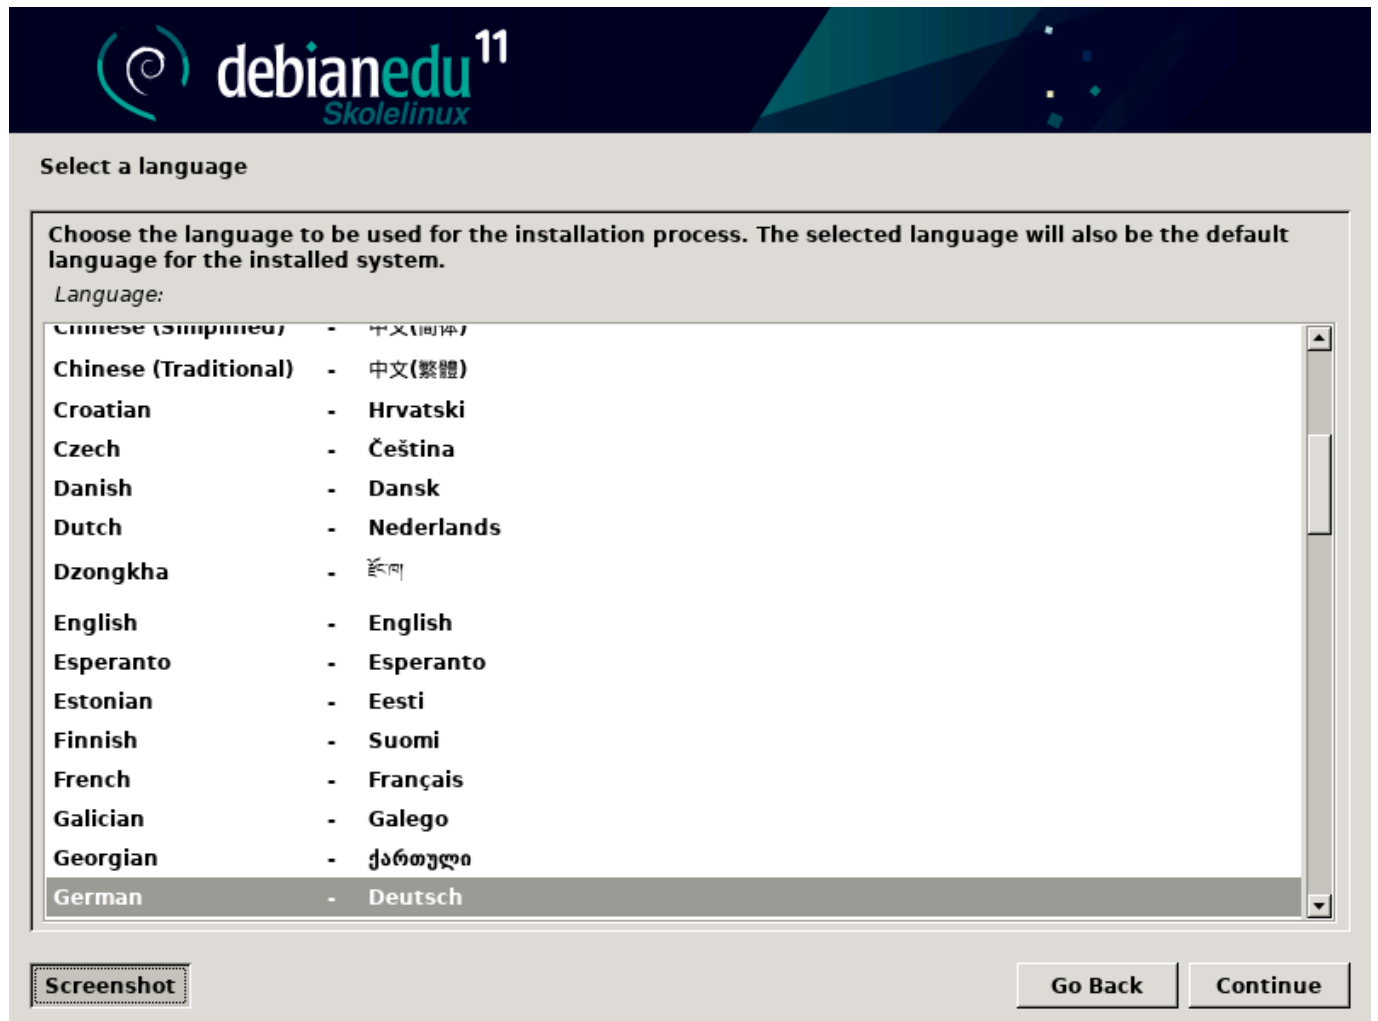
debianedu 11
Skolelinux

Select a language

Choose the language to be used for the installation process. The selected language will also be the default language for the installed system.

Language:

| | | |
|---|---|---|
| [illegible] | - | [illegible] |
| Chinese (Traditional) | - | 中文(繁體) |
| Croatian | - | Hrvatski |
| Czech | - | Čeština |
| Danish | - | Dansk |
| Dutch | - | Nederlands |
| Dzongkha | - | རྫོང་ཁ |
| English | - | English |
| Esperanto | - | Esperanto |
| Estonian | - | Eesti |
| Finnish | - | Suomi |
| French | - | Français |
| Galician | - | Galego |
| Georgian | - | ქართული |
| German | - | Deutsch |

Screenshot

Go Back

Continue